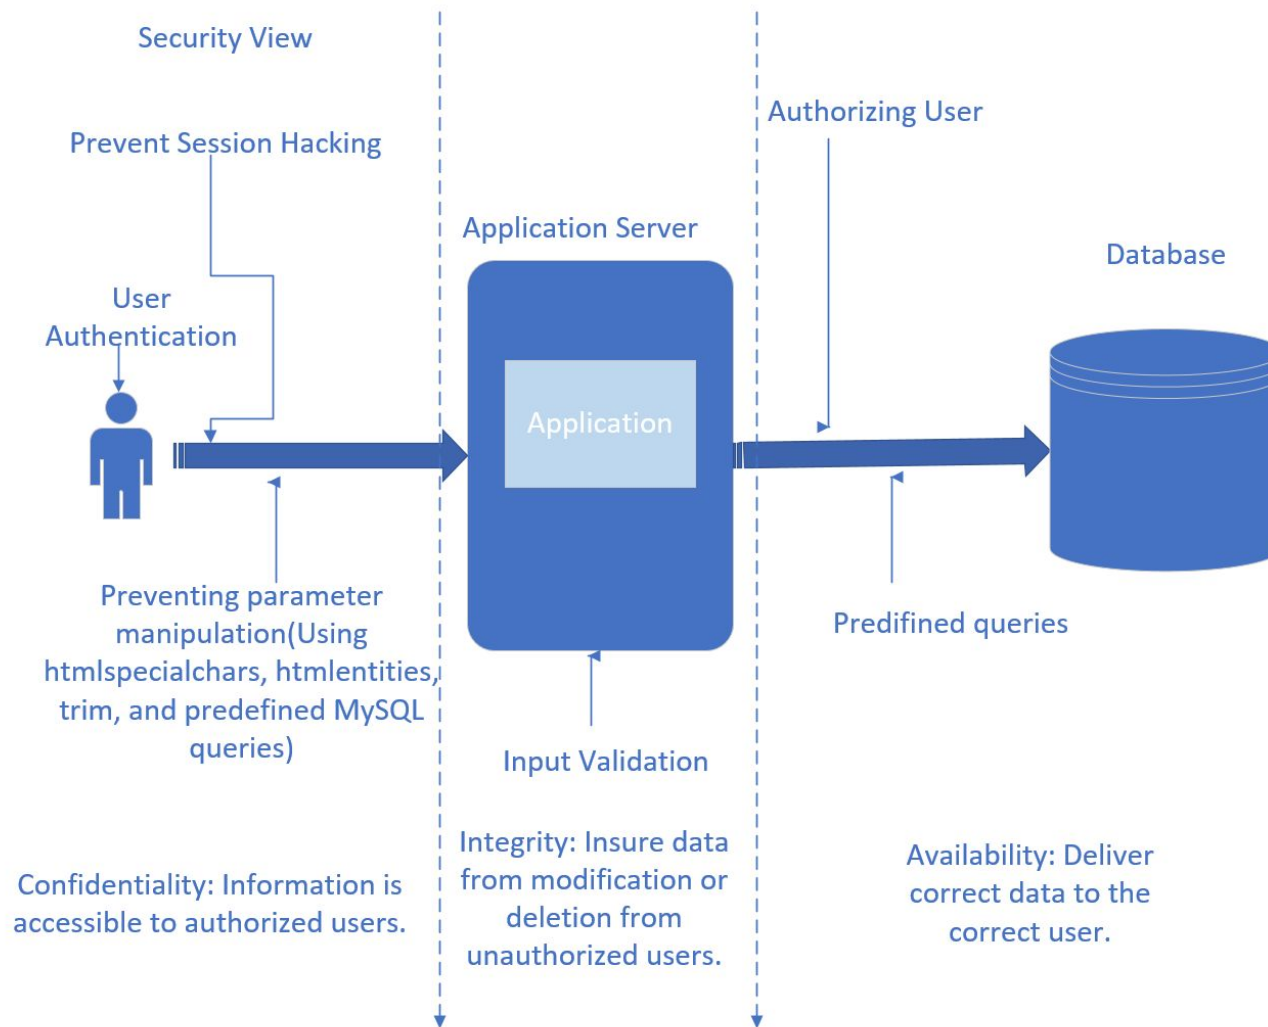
Security View

Prevent Session Hacking

User Authentication

Preventing parameter manipulation(Using htmlspecialchars, htmlentities, trim, and predefined MySQL queries)

Confidentiality: Information is accessible to authorized users.

Application Server

Application

Input Validation

Integrity: Insure data from modification or deletion from unauthorized users.

Authorizing User

Database

Predifined queries

Availability: Deliver correct data to the correct user.